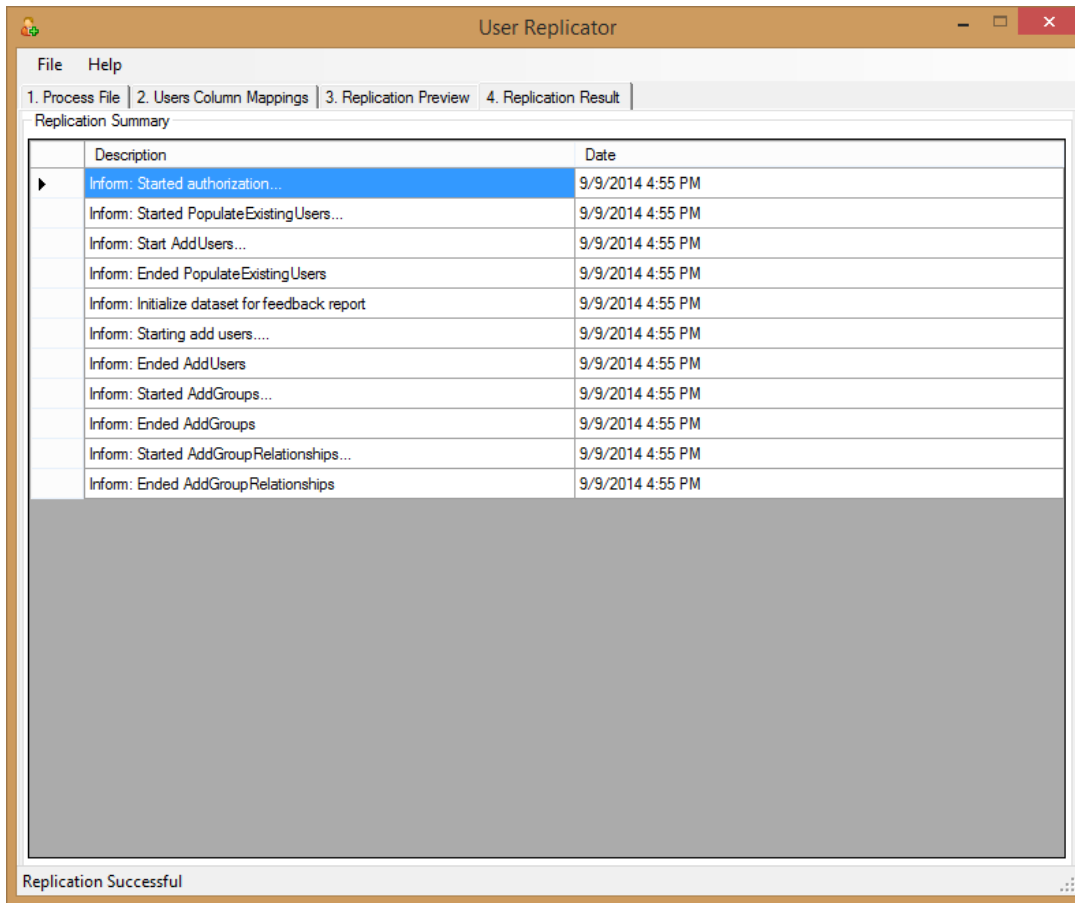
User Replicator

File Help

1. Process File | 2. Users Column Mappings | 3. Replication Preview | 4. Replication Result

Replication Summary

| | Description | Date |
|---|---|---|
| ▶ | Inform: Started authorization... | 9/9/2014 4:55 PM |
| | Inform: Started PopulateExistingUsers... | 9/9/2014 4:55 PM |
| | Inform: Start AddUsers... | 9/9/2014 4:55 PM |
| | Inform: Ended PopulateExistingUsers | 9/9/2014 4:55 PM |
| | Inform: Initialize dataset for feedback report | 9/9/2014 4:55 PM |
| | Inform: Starting add users.... | 9/9/2014 4:55 PM |
| | Inform: Ended AddUsers | 9/9/2014 4:55 PM |
| | Inform: Started AddGroups... | 9/9/2014 4:55 PM |
| | Inform: Ended AddGroups | 9/9/2014 4:55 PM |
| | Inform: Started AddGroupRelationships... | 9/9/2014 4:55 PM |
| | Inform: Ended AddGroupRelationships | 9/9/2014 4:55 PM |

Replication Successful